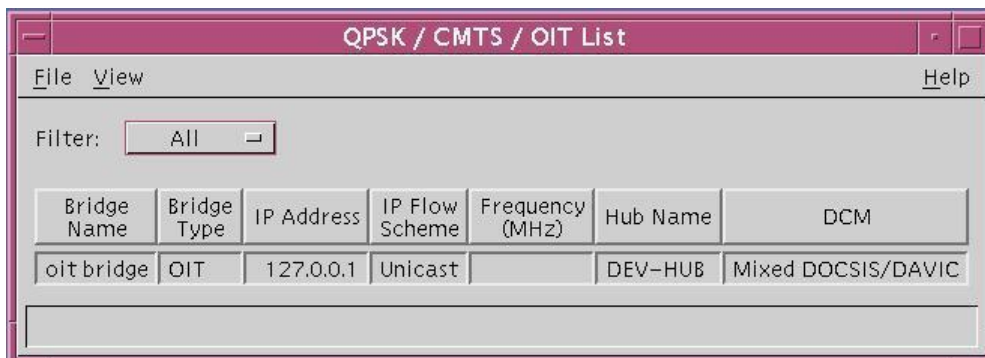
QPSK / CMTS / OIT List

File View Help

Filter: All

| Bridge Name | Bridge Type | IP Address | IP Flow Scheme | Frequency (MHz) | Hub Name | DCM |
|---|---|---|---|---|---|---|
| oit bridge | OIT | 127.0.0.1 | Unicast | | DEV-HUB | Mixed DOCSIS/DAVIC |